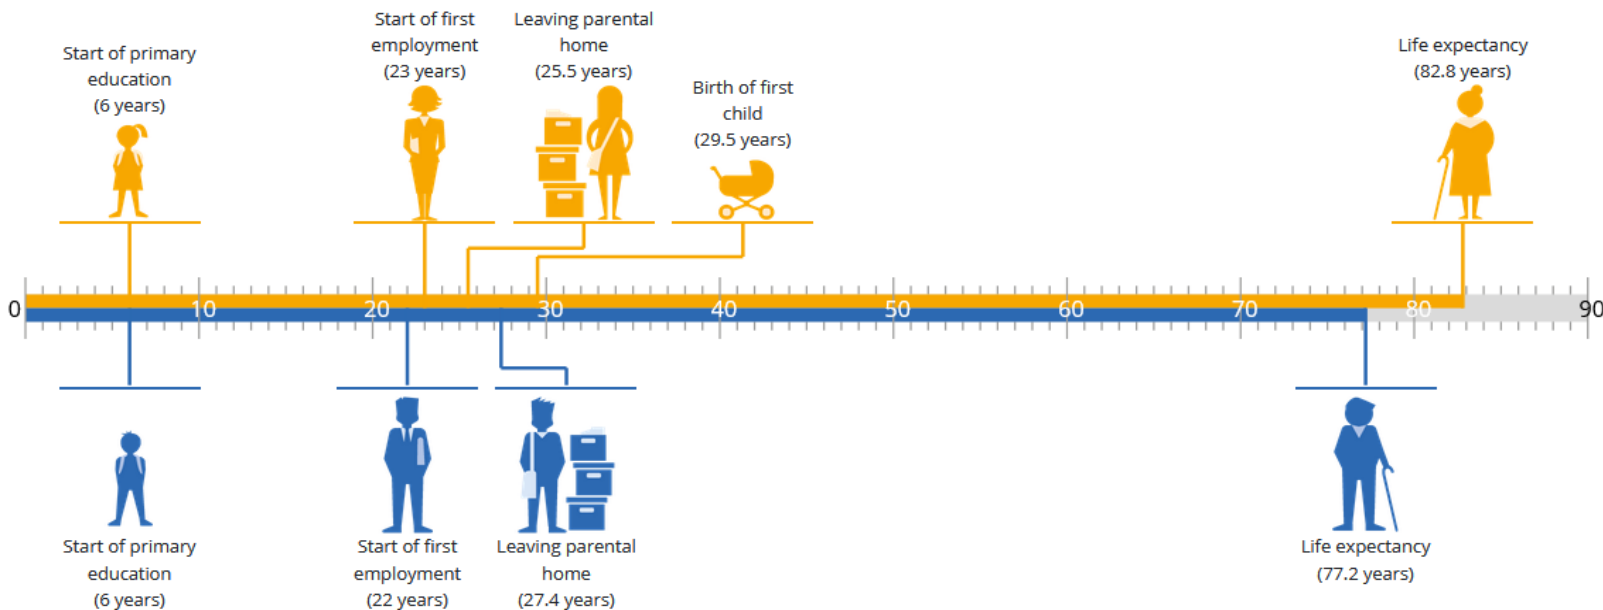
Start of primary education (6 years)

Start of first employment (23 years)

Leaving parental home (25.5 years)

Birth of first child (29.5 years)

Life expectancy (82.8 years)

0 10 20 30 40 50 60 70 80 90

Start of primary education (6 years)

Start of first employment (22 years)

Leaving parental home (27.4 years)

Life expectancy (77.2 years)